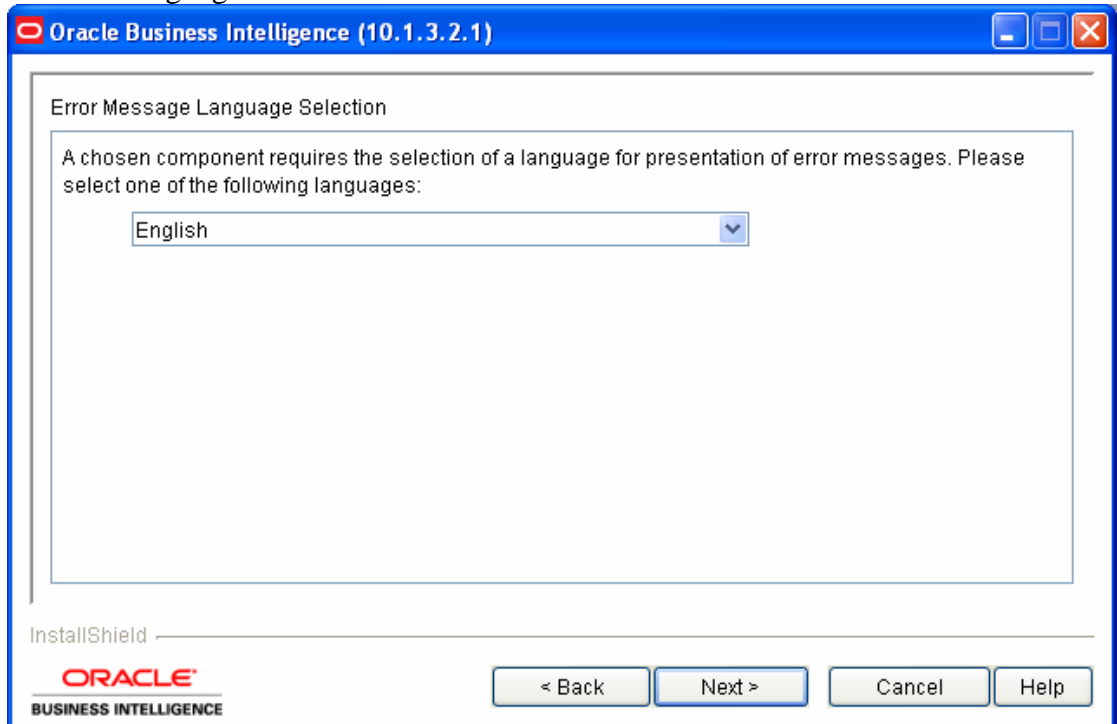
Oracle Business Intelligence (10.1.3.2.1)

Error Message Language Selection

A chosen component requires the selection of a language for presentation of error messages. Please select one of the following languages:

English

InstallShield

ORACLE
BUSINESS INTELLIGENCE

< Back
Next >
Cancel
Help